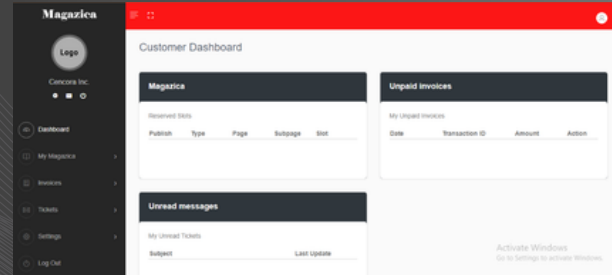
Magazica

Logo

Cencora Inc.

Dashboard

My Magazica

Invoices

Tickets

Settings

Log Out

Customer Dashboard

Magazica

Reserved Slots

| Publish | Type | Page | Subpage | Slot |
|---|---|---|---|---|

Unpaid invoices

My Unpaid Invoices

| Date | Transaction ID | Amount | Action |
|---|---|---|---|

Unread messages

My Unread Tickets

| Subject | Last Update |
|---|---|

Activate Windows
Go to Settings to activate Windows.